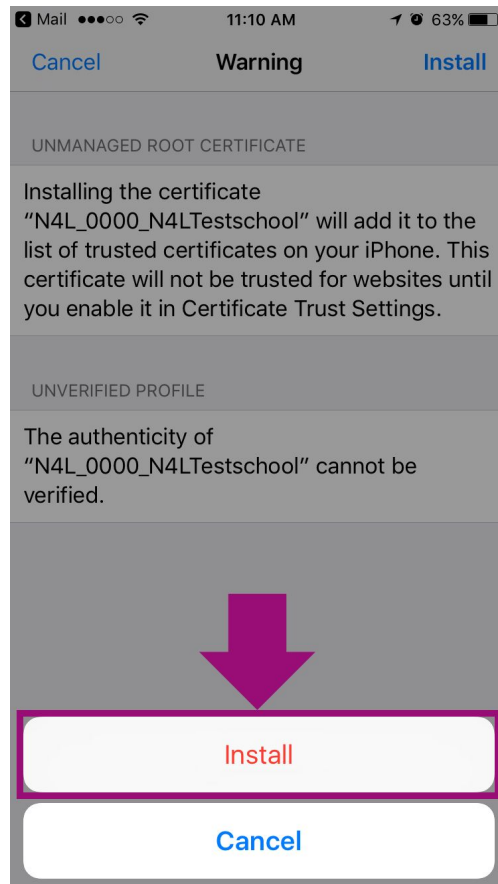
◀ Mail ●●●○○ 11:10 AM 63%

Cancel Warning Install

UNMANAGED ROOT CERTIFICATE

Installing the certificate “N4L_0000_N4LTestschool” will add it to the list of trusted certificates on your iPhone. This certificate will not be trusted for websites until you enable it in Certificate Trust Settings.

UNVERIFIED PROFILE

The authenticity of “N4L_0000_N4LTestschool” cannot be verified.

Install

Cancel